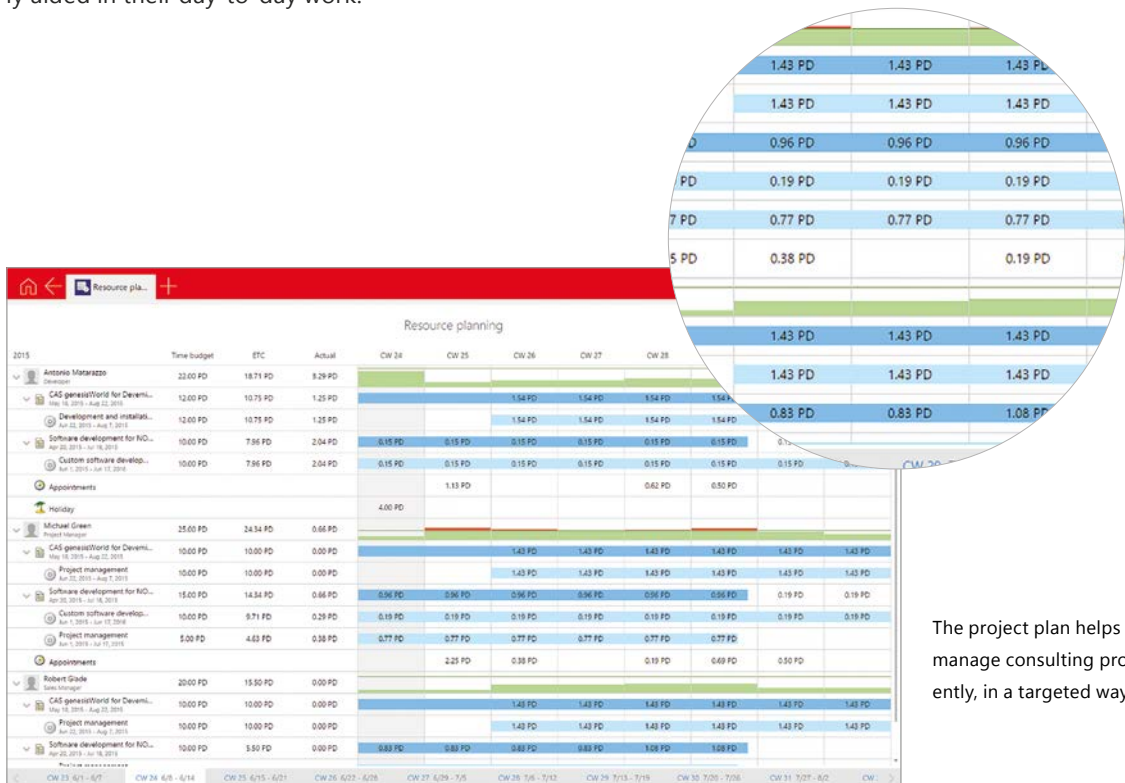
ly aided in their day-to-day work.

1.43 PD 1.43 PD 1.43 PD
1.43 PD 1.43 PD 1.43 PD
0.96 PD 0.96 PD 0.96 PD
PD 0.19 PD 0.19 PD 0.19 PD
7 PD 0.77 PD 0.77 PD 0.77 PD
5 PD 0.38 PD 0.19 PD
1.43 PD 1.43 PD 1.43 PD
1.43 PD 1.43 PD 1.43 PD
0.83 PD 0.83 PD 1.08 PD
CW 29

Resource pla...

Resource planning

| 2015 | Time budget | ETC | Actual | CW 24 | CW 25 | CW 26 | CW 27 | CW 28 | | | |
|---|---|---|---|---|---|---|---|---|---|---|---|
| Antonio Matarazzo Developer | 22.00 PD | 18.71 PD | 8.29 PD | | | | | | | | |
| CAS genesisWorld for Deveni... May 16, 2015 - Aug 22, 2015 | 12.00 PD | 10.75 PD | 1.25 PD | | | 1.54 PD | 1.54 PD | 1.54 PD | 1.54 PD | | |
| Development and installati... Jun 22, 2015 - Aug 7, 2015 | 12.00 PD | 10.75 PD | 1.25 PD | | | 1.54 PD | 1.54 PD | 1.54 PD | 1.54 PD | | |
| Software development for NO... Apr 20, 2015 - Jul 18, 2015 | 10.00 PD | 7.96 PD | 2.04 PD | 0.15 PD | 0.15 PD | 0.15 PD | 0.15 PD | 0.15 PD | 0.15 PD | | |
| Custom software develop... Jun 1, 2015 - Jul 17, 2015 | 10.00 PD | 7.96 PD | 2.04 PD | 0.15 PD | 0.15 PD | 0.15 PD | 0.15 PD | 0.15 PD | 0.15 PD | 0.15 PD | |
| Appointments | | | | | 1.13 PD | | | 0.62 PD | 0.50 PD | | |
| Holiday | | | | 4.00 PD | | | | | | | |
| Michael Green Project Manager | 25.00 PD | 24.34 PD | 0.66 PD | | | | | | | | |
| CAS genesisWorld for Deveni... May 16, 2015 - Aug 22, 2015 | 10.00 PD | 10.00 PD | 0.00 PD | | | 1.43 PD | 1.43 PD | 1.43 PD | 1.43 PD | 1.43 PD | 1.43 PD |
| Project management Jun 22, 2015 - Aug 7, 2015 | 10.00 PD | 10.00 PD | 0.00 PD | | | 1.43 PD | 1.43 PD | 1.43 PD | 1.43 PD | 1.43 PD | 1.43 PD |
| Software development for NO... Apr 20, 2015 - Jul 18, 2015 | 15.00 PD | 14.34 PD | 0.66 PD | 0.96 PD | 0.96 PD | 0.96 PD | 0.96 PD | 0.96 PD | 0.96 PD | 0.19 PD | 0.19 PD |
| Custom software develop... Jun 1, 2015 - Jul 17, 2015 | 10.00 PD | 9.71 PD | 0.29 PD | 0.19 PD | 0.19 PD | 0.19 PD | 0.19 PD | 0.19 PD | 0.19 PD | 0.19 PD | 0.19 PD |
| Project management Jun 1, 2015 - Jul 17, 2015 | 5.00 PD | 4.63 PD | 0.38 PD | 0.77 PD | 0.77 PD | 0.77 PD | 0.77 PD | 0.77 PD | 0.77 PD | | |
| Appointments | | | | | 2.25 PD | 0.38 PD | | 0.19 PD | 0.69 PD | 0.50 PD | |
| Robert Glade Sales Manager | 20.00 PD | 15.50 PD | 0.00 PD | | | | | | | | |
| CAS genesisWorld for Deveni... May 16, 2015 - Aug 22, 2015 | 10.00 PD | 10.00 PD | 0.00 PD | | | 1.43 PD | 1.43 PD | 1.43 PD | 1.43 PD | 1.43 PD | 1.43 PD |
| Project management Jun 22, 2015 - Aug 7, 2015 | 10.00 PD | 10.00 PD | 0.00 PD | | | 1.43 PD | 1.43 PD | 1.43 PD | 1.43 PD | 1.43 PD | 1.43 PD |
| Software development for NO... Apr 20, 2015 - Jul 18, 2015 | 10.00 PD | 5.50 PD | 0.00 PD | 0.83 PD | 0.83 PD | 0.83 PD | 0.83 PD | 1.08 PD | 1.08 PD | | |

CW 23 6/1 - 6/7 CW 24 6/8 - 6/14 CW 25 6/15 - 6/21 CW 26 6/22 - 6/28 CW 27 6/29 - 7/5 CW 28 7/6 - 7/12 CW 29 7/13 - 7/19 CW 30 7/20 - 7/26 CW 31 7/27 - 8/2 CW

The project plan helps manage consulting pro ently, in a targeted way